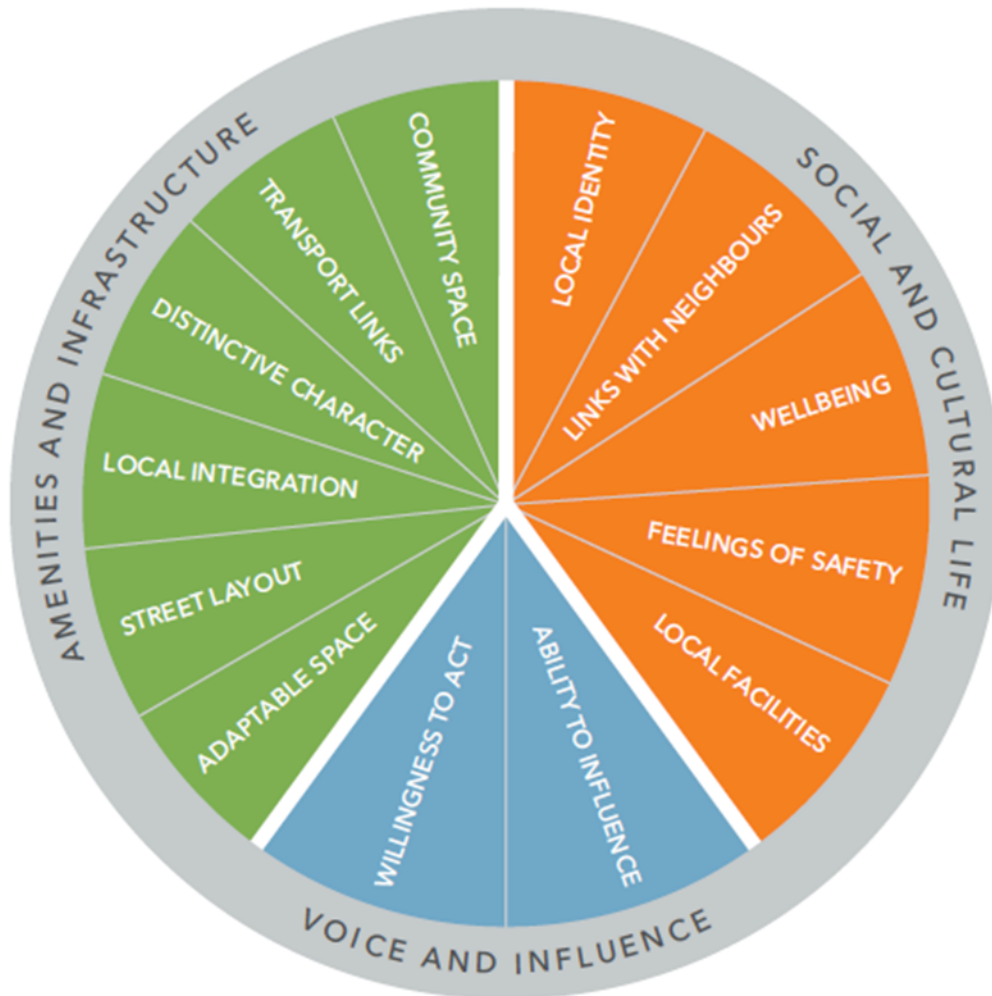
SOCIAL AND CULTURAL LIFE

LOCAL IDENTITY

LINKS WITH NEIGHBOURS

WELLBEING

FEELINGS OF SAFETY

LOCAL FACILITIES

VOICE AND INFLUENCE

ABILITY TO INFLUENCE

WILLINGNESS TO ACT

AMENITIES AND INFRASTRUCTURE

ADAPTABLE SPACE

STREET LAYOUT

LOCAL INTEGRATION

DISTINCTIVE CHARACTER

TRANSPORT LINKS

COMMUNITY SPACE